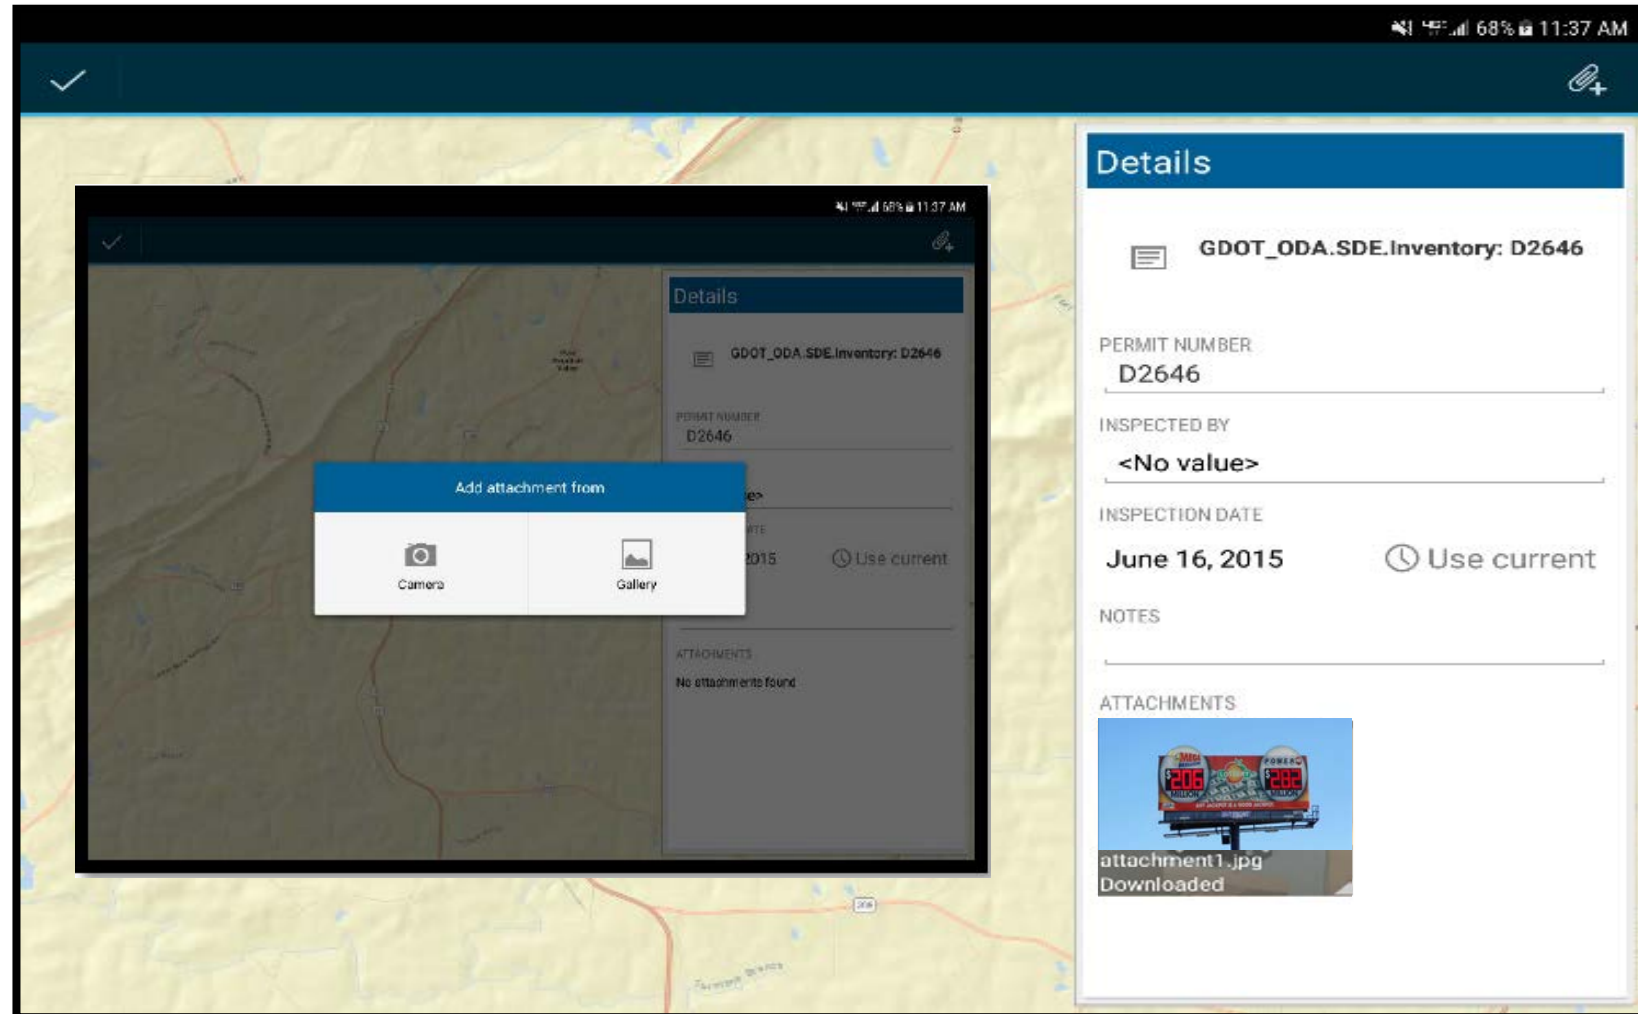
68% 11:37 AM

68% 11:37 AM

Details

GDOT_ODA.SDE.Inventory: D2646

PERMIT NUMBER
D2646

e>

ATE
2015 Use current

Add attachment from

Camera

Gallery

ATTACHMENTS
No attachments found

Details

GDOT_ODA.SDE.Inventory: D2646

PERMIT NUMBER
D2646

INSPECTED BY
<No value>

INSPECTION DATE
June 16, 2015 Use current

NOTES

ATTACHMENTS
$206 $282
attachment1.jpg
Downloaded